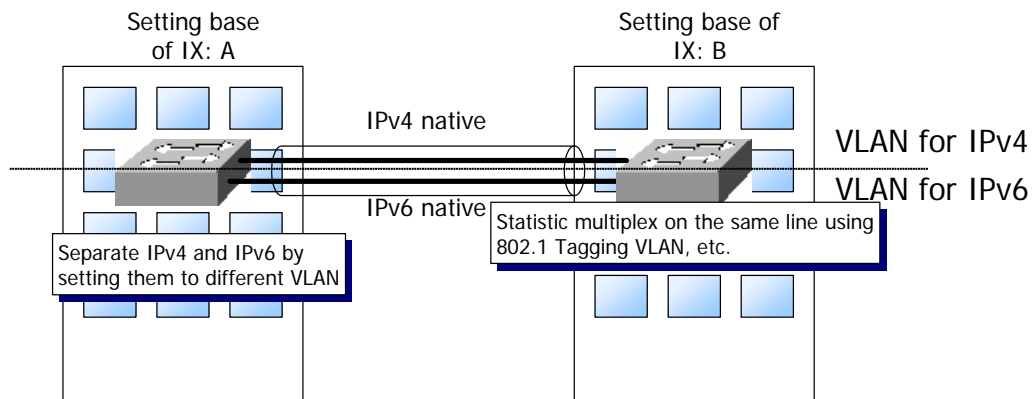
Setting base of IX: A

Setting base of IX: B

IPv4 native

VLAN for IPv4

VLAN for IPv6

IPv6 native

Statistic multiplex on the same line using 802.1 Tagging VLAN, etc.

Separate IPv4 and IPv6 by setting them to different VLAN